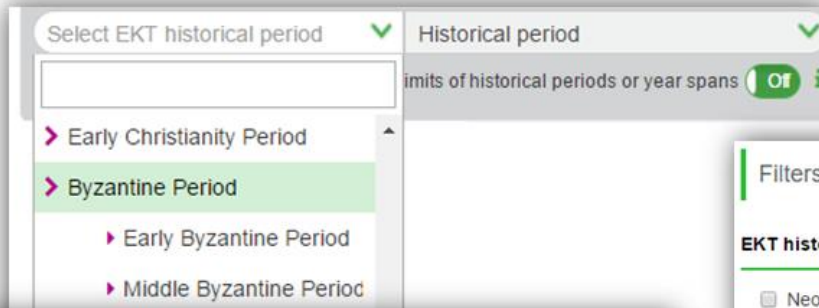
Select EKT historical period
Historical period
imits of historical periods or year spans Off
Early Christianity Period
Byzantine Period
Early Byzantine Period
Middle Byzantine Period
Filters
EKT histo
Neo